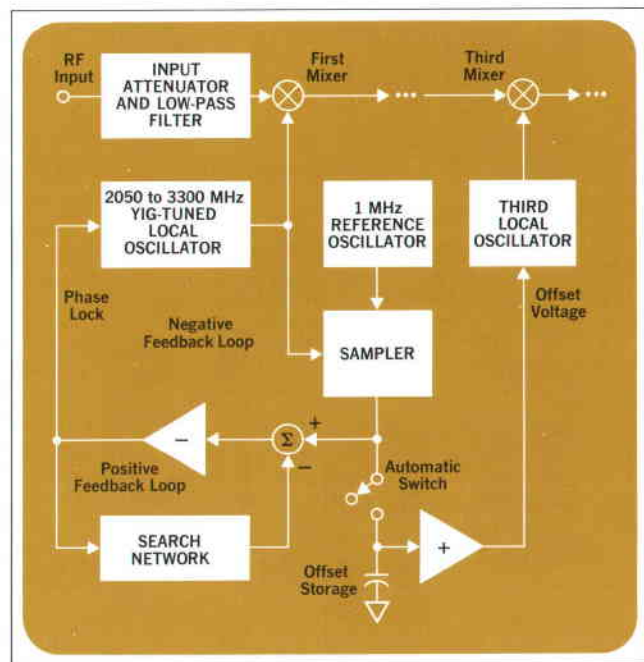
RF Input

INPUT ATTENUATOR AND LOW-PASS FILTER

First Mixer

Third Mixer

2050 to 3300 MHz YIG-TUNED LOCAL OSCILLATOR

1 MHz REFERENCE OSCILLATOR

THIRD LOCAL OSCILLATOR

Phase Lock

Negative Feedback Loop

SAMPLER

Offset Voltage

−

$\Sigma$

+

−

Positive Feedback Loop

Automatic Switch

SEARCH NETWORK

+

Offset Storage